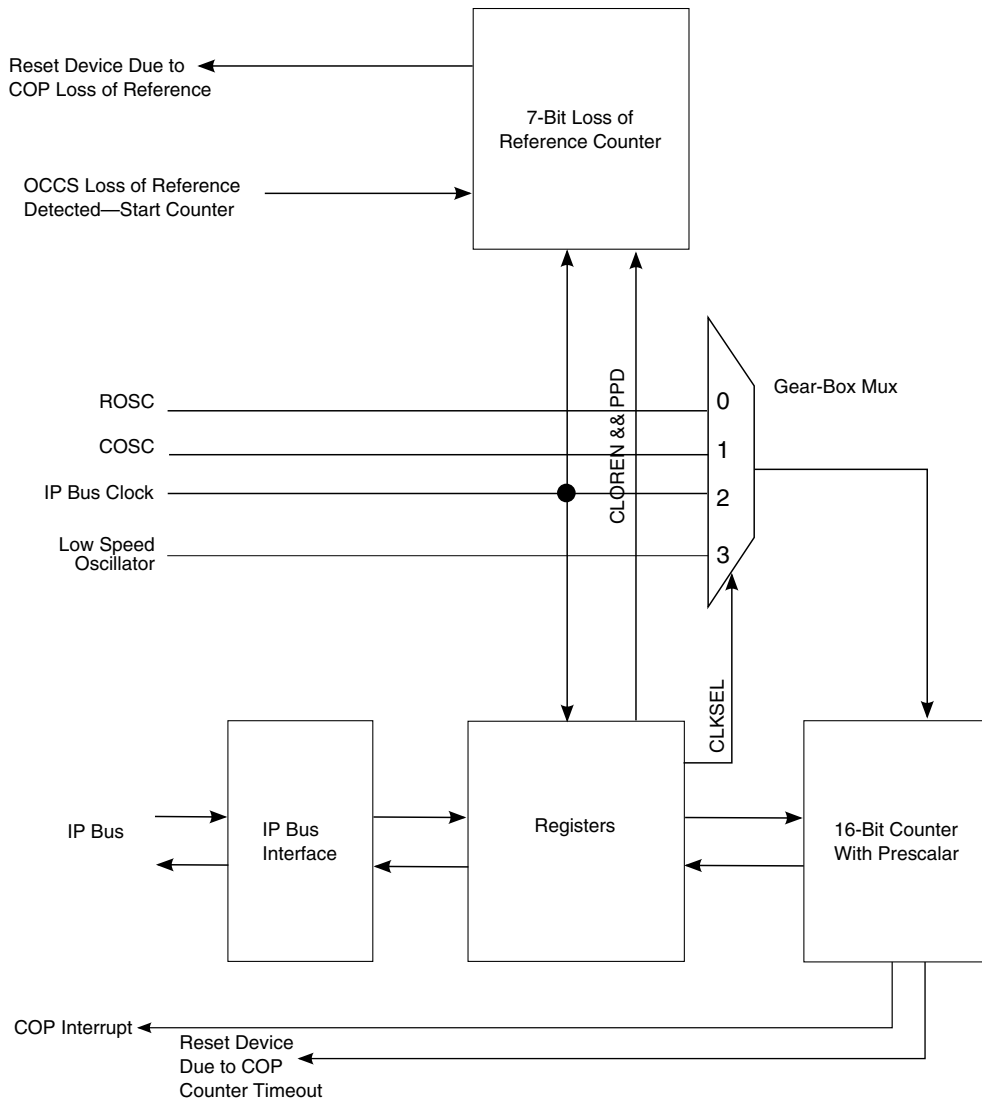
Reset Device Due to COP Loss of Reference

7-Bit Loss of Reference Counter

OCCS Loss of Reference Detected—Start Counter

Gear-Box Mux

ROSC

COSC

IP Bus Clock

Low Speed Oscillator

CLOREN && PPD

0

1

2

3

CLKSEL

IP Bus

IP Bus Interface

Registers

16-Bit Counter With Prescalar

COP Interrupt

Reset Device Due to COP Counter Timeout